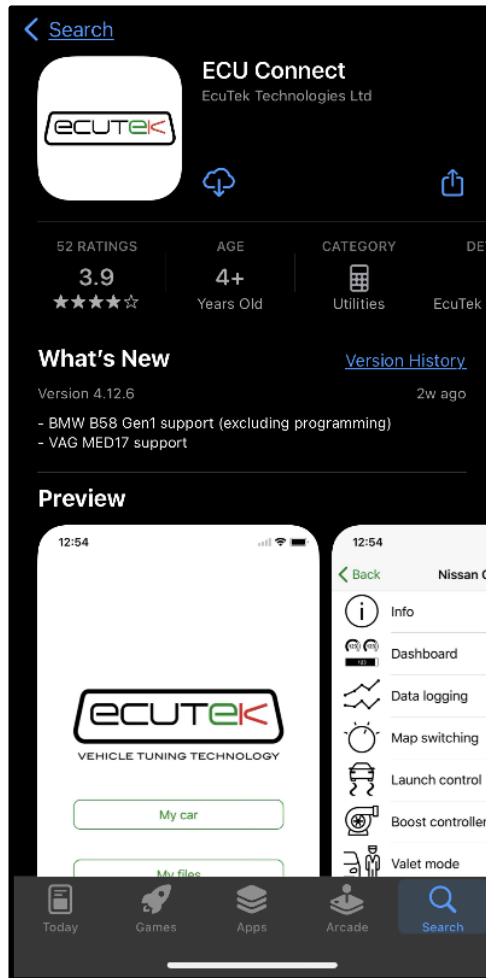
< Search

ECUTEK

ECU Connect
EcuTek Technologies Ltd

52 RATINGS
3.9
★★★★☆

AGE
4+
Years Old

CATEGORY
Utilities

DE
EcuTek

What's New
Version History

Version 4.12.6
2w ago

- BMW B58 Gen1 support (excluding programming)
- VAG MED17 support

Preview

12:54

ECUTEK
VEHICLE TUNING TECHNOLOGY

My car

My files

12:54
< Back
Nissan C

Info
Dashboard
Data logging
Map switching
Launch control
Boost controller
Valet mode

Today
Games
Apps
Arcade
Search